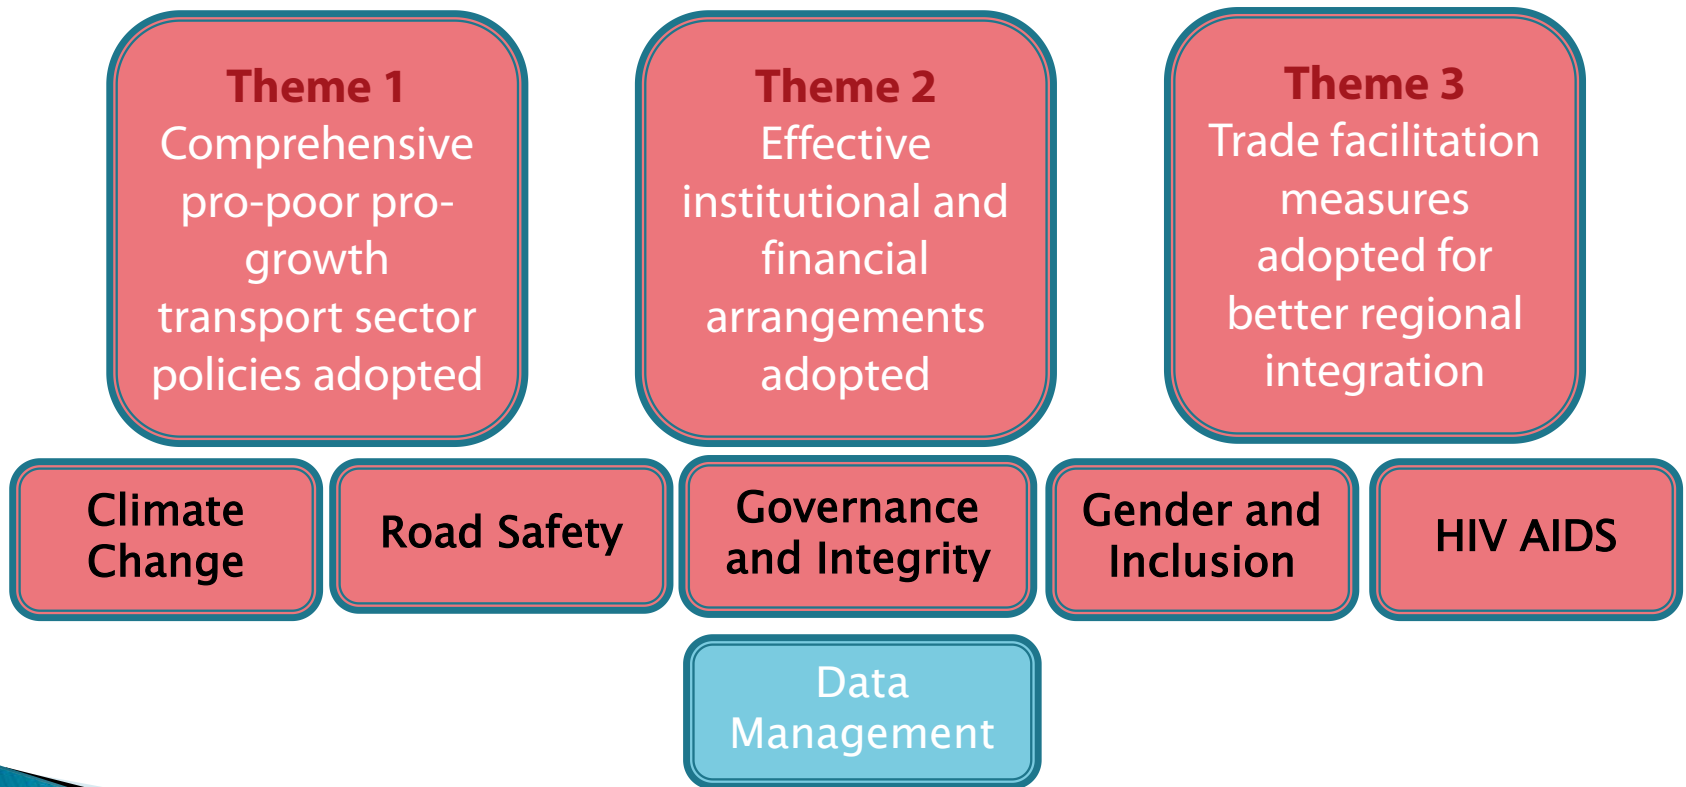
Theme 1
Comprehensive pro-poor pro-growth transport sector policies adopted

Theme 2
Effective institutional and financial arrangements adopted

Theme 3
Trade facilitation measures adopted for better regional integration

Climate Change

Road Safety

Governance and Integrity

Gender and Inclusion

HIV AIDS

Data Management